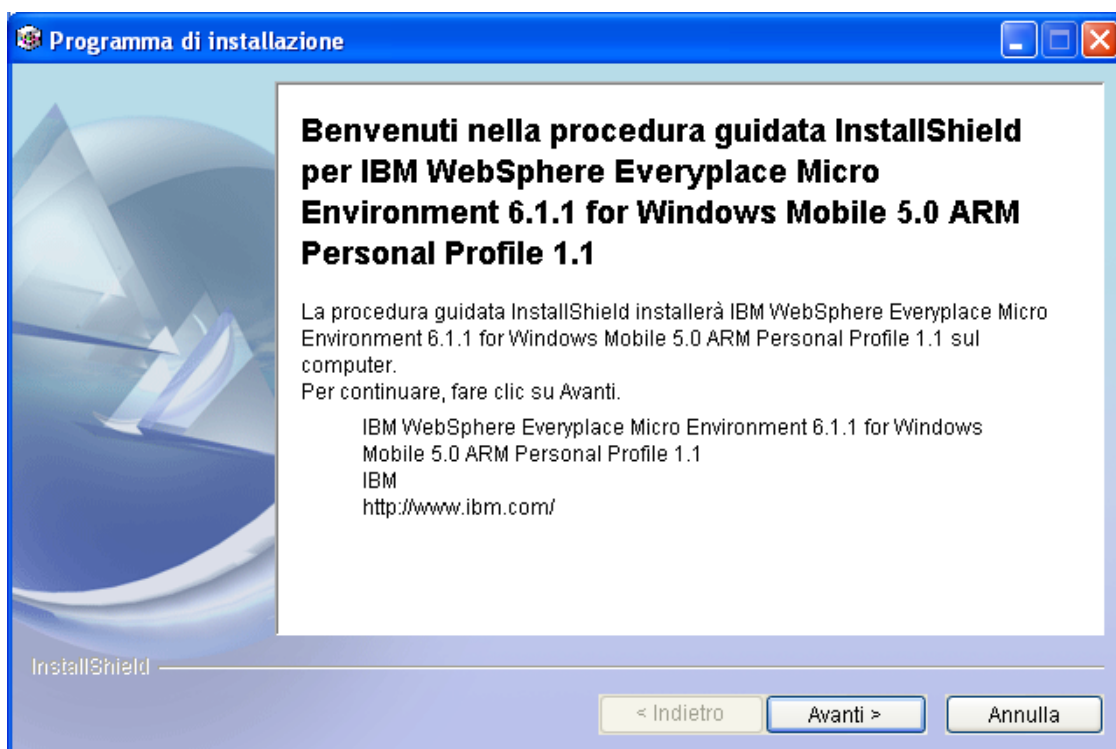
Programma di installazione

Benvenuti nella procedura guidata InstallShield per IBM WebSphere Everyplace Micro Environment 6.1.1 for Windows Mobile 5.0 ARM Personal Profile 1.1

La procedura guidata InstallShield installerà IBM WebSphere Everyplace Micro Environment 6.1.1 for Windows Mobile 5.0 ARM Personal Profile 1.1 sul computer.
Per continuare, fare clic su Avanti.

IBM WebSphere Everyplace Micro Environment 6.1.1 for Windows Mobile 5.0 ARM Personal Profile 1.1
IBM
http://www.ibm.com/

InstallShield

< Indietro
Avanti >
Annulla